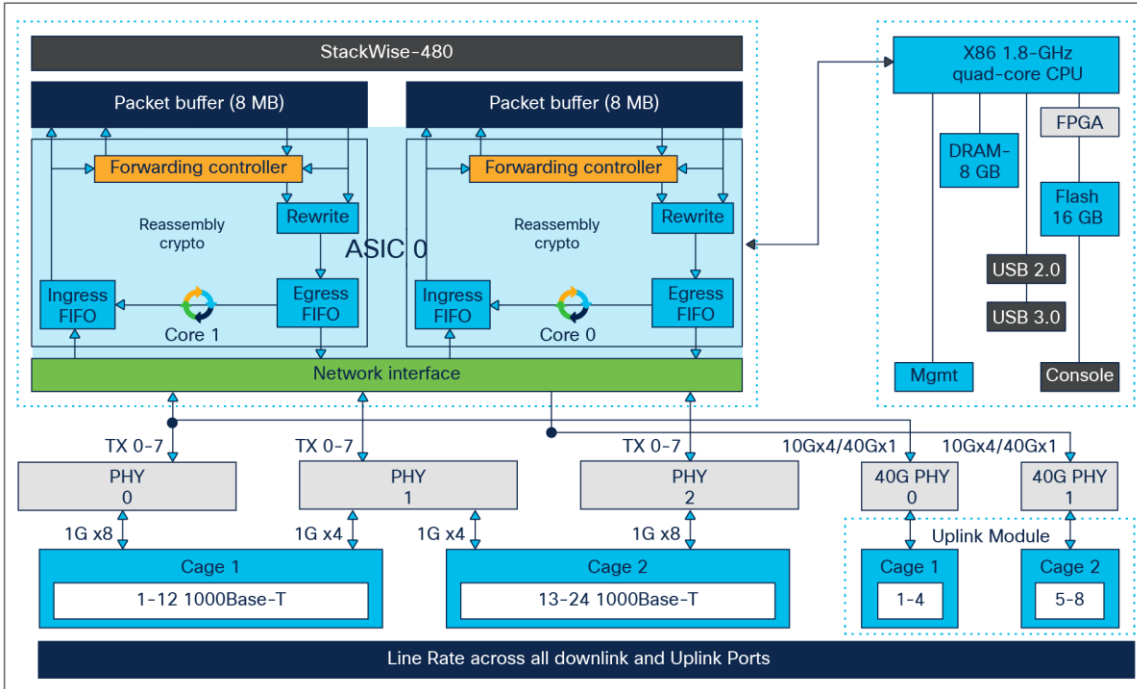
StackWise-480

Packet buffer (8 MB)

Forwarding controller

Rewrite

Reassembly crypto

Ingress FIFO

Core 1

Egress FIFO

ASIC 0

Packet buffer (8 MB)

Forwarding controller

Rewrite

Reassembly crypto

Ingress FIFO

Core 0

Egress FIFO

Network interface

X86 1.8-GHz quad-core CPU

FPGA

DRAM-8 GB

Flash 16 GB

USB 2.0

USB 3.0

Mgmt

Console

TX 0-7

TX 0-7

TX 0-7

10Gx4/40Gx1

10Gx4/40Gx1

PHY 0

PHY 1

PHY 2

40G PHY 0

40G PHY 1

1G x8

1G x4

1G x4

1G x8

Uplink Module

Cage 1

1-12 1000Base-T

Cage 2

13-24 1000Base-T

Cage 1

1-4

Cage 2

5-8

Line Rate across all downlink and Uplink Ports